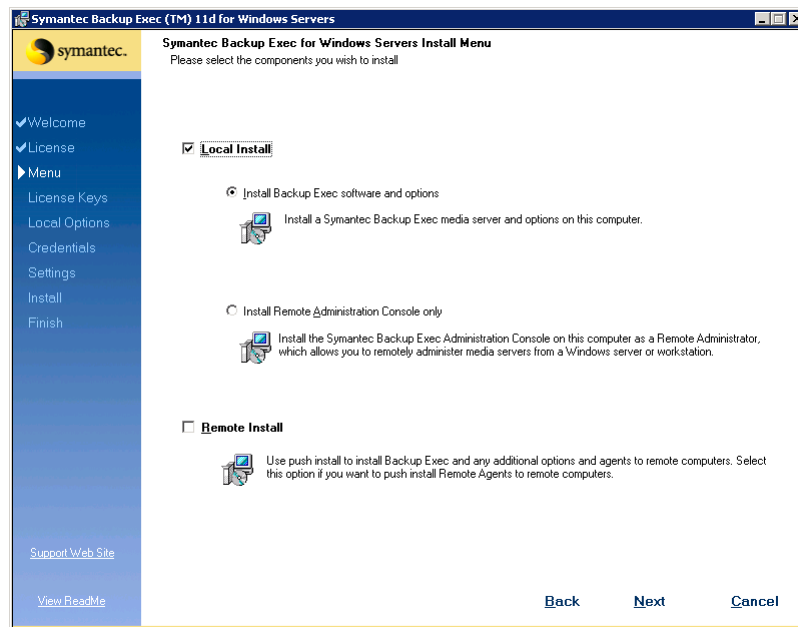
Symantec Backup Exec (TM) 11d for Windows Servers

symantec.

Symantec Backup Exec for Windows Servers Install Menu
Please select the components you wish to install

✔Welcome
✔License
▶Menu
License Keys
Local Options
Credentials
Settings
Install
Finish

☑ Local Install

◉ Install Backup Exec software and options

Install a Symantec Backup Exec media server and options on this computer.

○ Install Remote Administration Console only

Install the Symantec Backup Exec Administration Console on this computer as a Remote Administrator, which allows you to remotely administer media servers from a Windows server or workstation.

☐ Remote Install

Use push install to install Backup Exec and any additional options and agents to remote computers. Select this option if you want to push install Remote Agents to remote computers.

Support Web Site

View ReadMe

Back

Next

Cancel